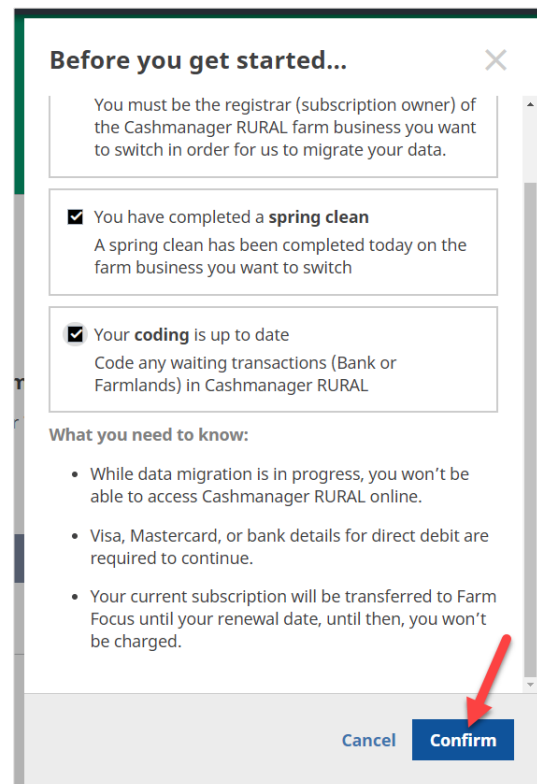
Before you get started...

You must be the registrar (subscription owner) of the Cashmanager RURAL farm business you want to switch in order for us to migrate your data.

You have completed a **spring clean**
A spring clean has been completed today on the farm business you want to switch

Your **coding** is up to date
Code any waiting transactions (Bank or Farmlands) in Cashmanager RURAL

What you need to know:

- While data migration is in progress, you won't be able to access Cashmanager RURAL online.
- Visa, Mastercard, or bank details for direct debit are required to continue.
- Your current subscription will be transferred to Farm Focus until your renewal date, until then, you won't be charged.

Cancel Confirm